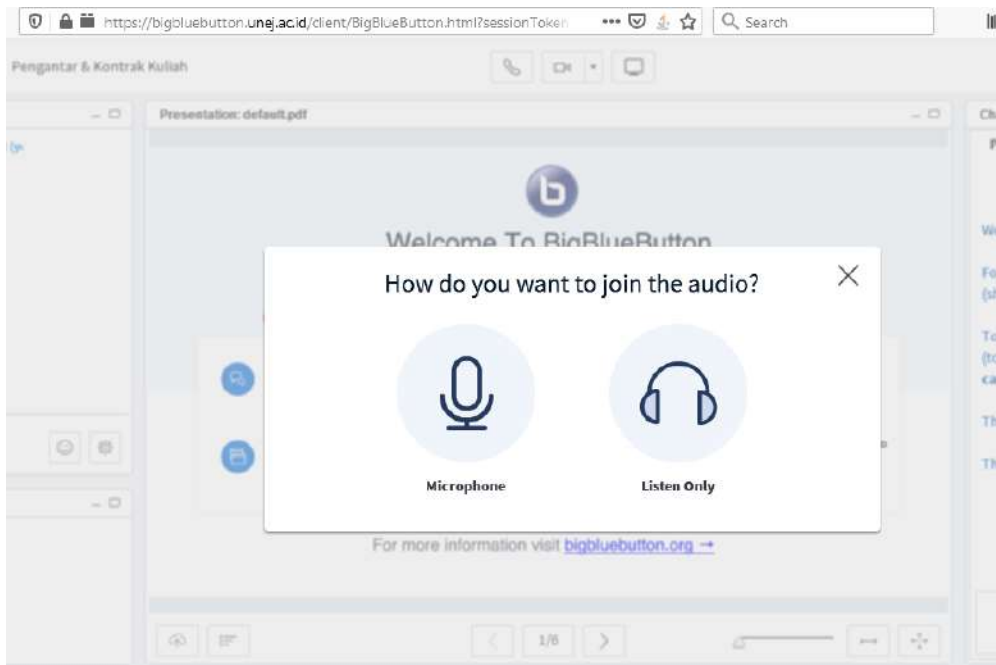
https://bigbluebutton.unej.ac.id/client/BigBlueButton.html?sessionToken

Search

Pengantar & Kontrak Kuliah

Presentation: default.pdf

Welcome To BigBlueButton

How do you want to join the audio?

Microphone

Listen Only

For more information visit bigbluebutton.org →

1/6